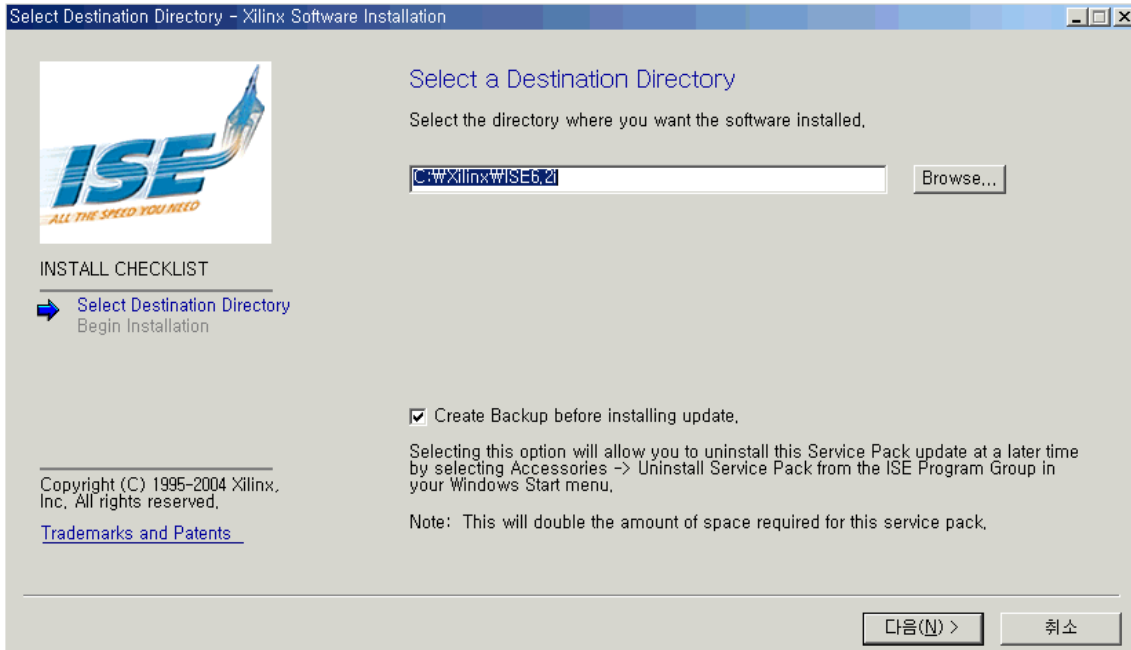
Select Destination Directory - Xilinx Software Installation

ISE
ALL THE SPEED YOU NEED

INSTALL CHECKLIST

Select Destination Directory
Begin Installation

Copyright (C) 1995-2004 Xilinx, Inc. All rights reserved.

Trademarks and Patents

Select a Destination Directory

Select the directory where you want the software installed.

C:₩Xilinx₩ISE6.2i

Browse...

Create Backup before installing update.

Selecting this option will allow you to uninstall this Service Pack update at a later time by selecting Accessories -> Uninstall Service Pack from the ISE Program Group in your Windows Start menu.

Note: This will double the amount of space required for this service pack.

다음(N) >

취소